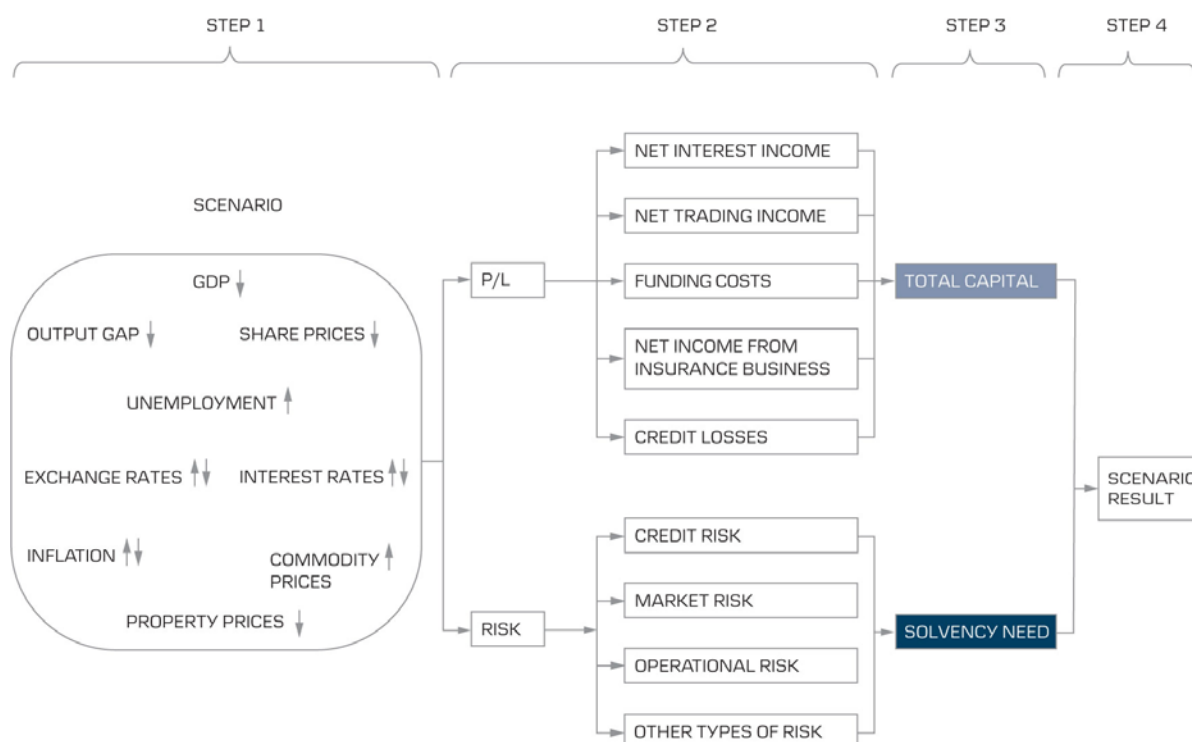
STEP 1

STEP 2

STEP 3

STEP 4

SCENARIO

GDP ↓

OUTPUT GAP ↓

SHARE PRICES ↓

UNEMPLOYMENT ↑

EXCHANGE RATES ↑↓

INTEREST RATES ↑↓

INFLATION ↑↓

COMMODITY PRICES ↑

PROPERTY PRICES ↓

P/L

RISK

NET INTEREST INCOME

NET TRADING INCOME

FUNDING COSTS

NET INCOME FROM INSURANCE BUSINESS

CREDIT LOSSES

CREDIT RISK

MARKET RISK

OPERATIONAL RISK

OTHER TYPES OF RISK

TOTAL CAPITAL

SOLVENCY NEED

SCENARIO RESULT